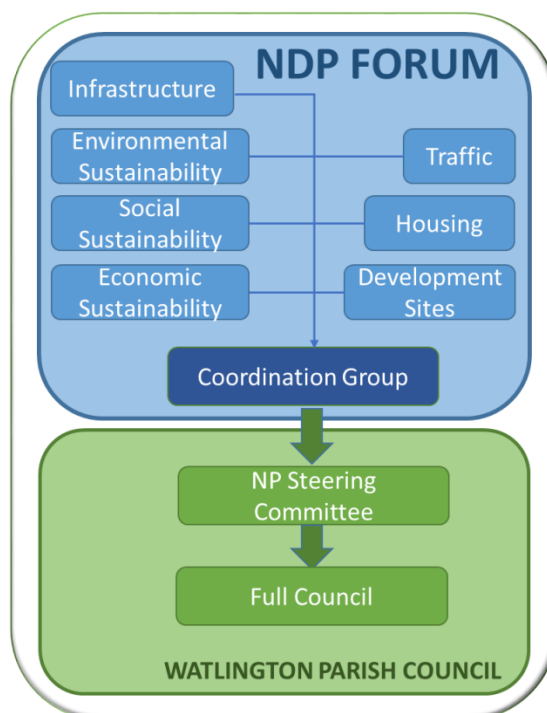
NDP FORUM

Infrastructure

Environmental Sustainability

Traffic

Social Sustainability

Housing

Economic Sustainability

Development Sites

Coordination Group

NP Steering Committee

Full Council

WATLINGTON PARISH COUNCIL